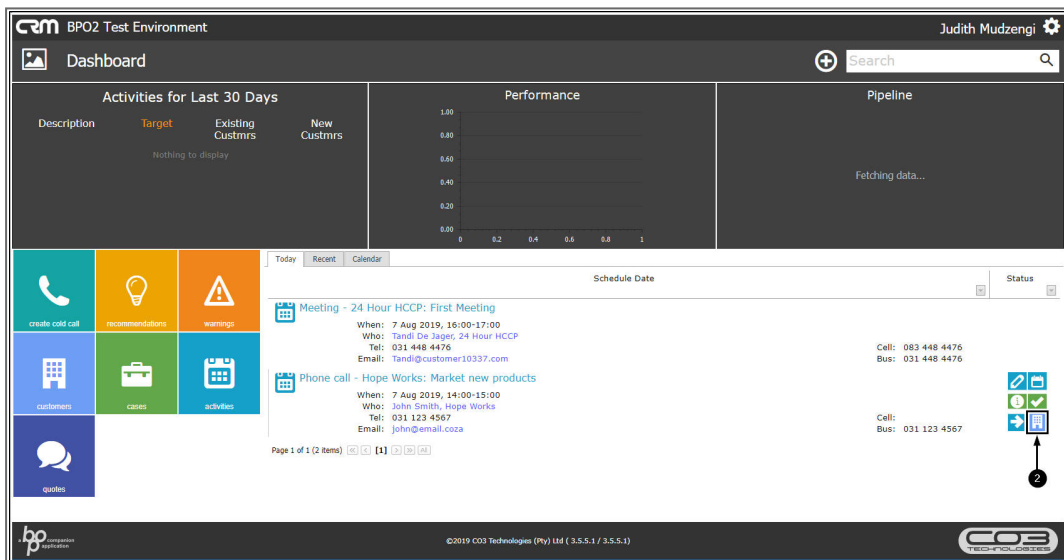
CRM BPO2 Test Environment

Judith Mudzengi

Dashboard

Search

Activities for Last 30 Days

| Description | Target | Existing Custmrs | New Custmrs |
|---|---|---|---|
| Nothing to display | | | |

Performance

1.00
0.80
0.60
0.40
0.20
0.00
0 0.2 0.4 0.6 0.8 1

Pipeline

Fetching data...

create cold call
recommendations
warnings
customers
cases
activities
quotes

Today Recent Calendar

Schedule Date

Status

Meeting - 24 Hour HCCP: First Meeting
When: 7 Aug 2019, 16:00-17:00
Who: Tandi De Jager, 24 Hour HCCP
Tel: 031 448 4476
Email: Tandi@customer10337.com
Cell: 083 448 4476
Bus: 031 448 4476

Phone call - Hope Works: Market new products
When: 7 Aug 2019, 14:00-15:00
Who: John Smith, Hope Works
Tel: 031 123 4567
Email: john@email.coza
Cell:
Bus: 031 123 4567

Page 1 of 1 (2 items) [1] All

2

bp companion application

©2019 CO3 Technologies (Pty) Ltd ( 3.5.5.1 / 3.5.5.1)

CO3 TECHNOLOGIES